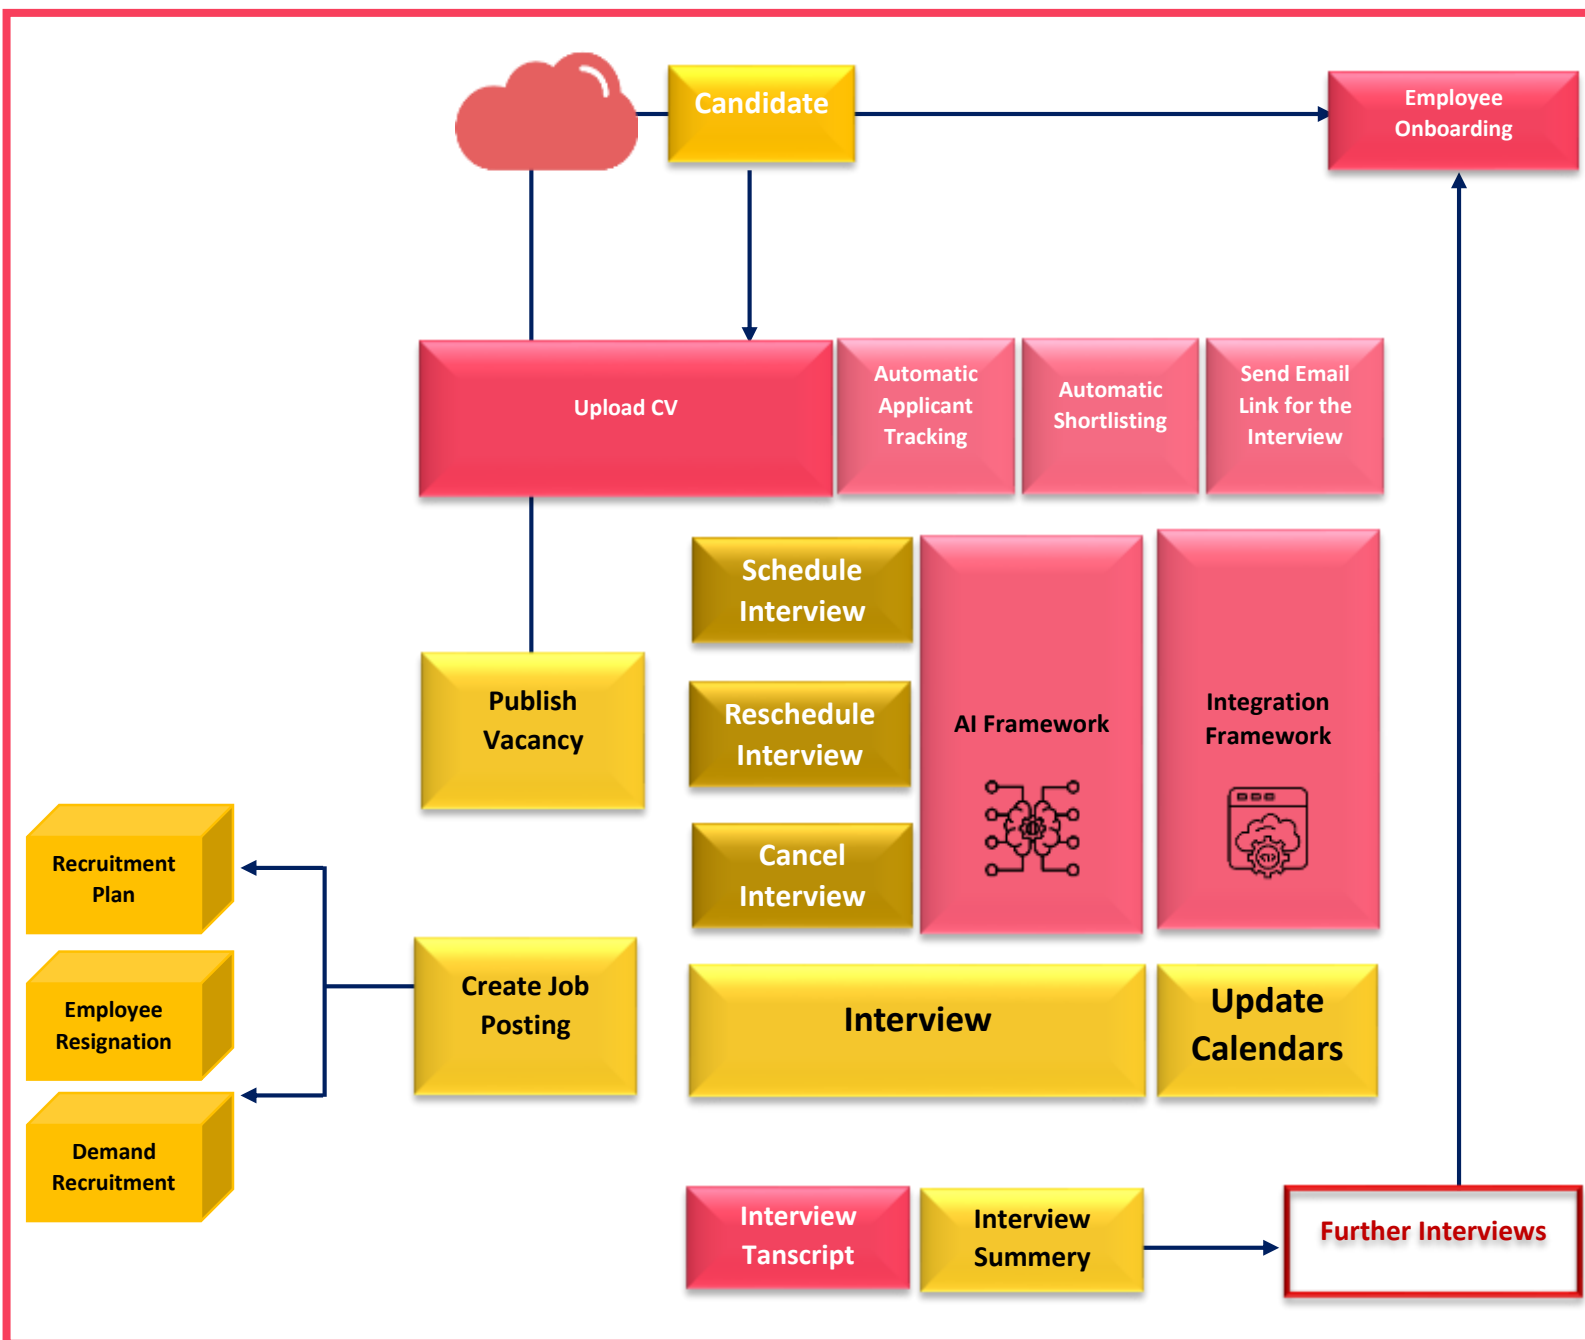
Candidate

Employee Onboarding

Upload CV

Automatic Applicant Tracking

Automatic Shortlisting

Send Email Link for the Interview

Schedule Interview

Reschedule Interview

Cancel Interview

AI Framework

Integration Framework

Publish Vacancy

Recruitment Plan

Employee Resignation

Demand Recruitment

Create Job Posting

Interview

Update Calendars

Interview Tanscript

Interview Summery

Further Interviews